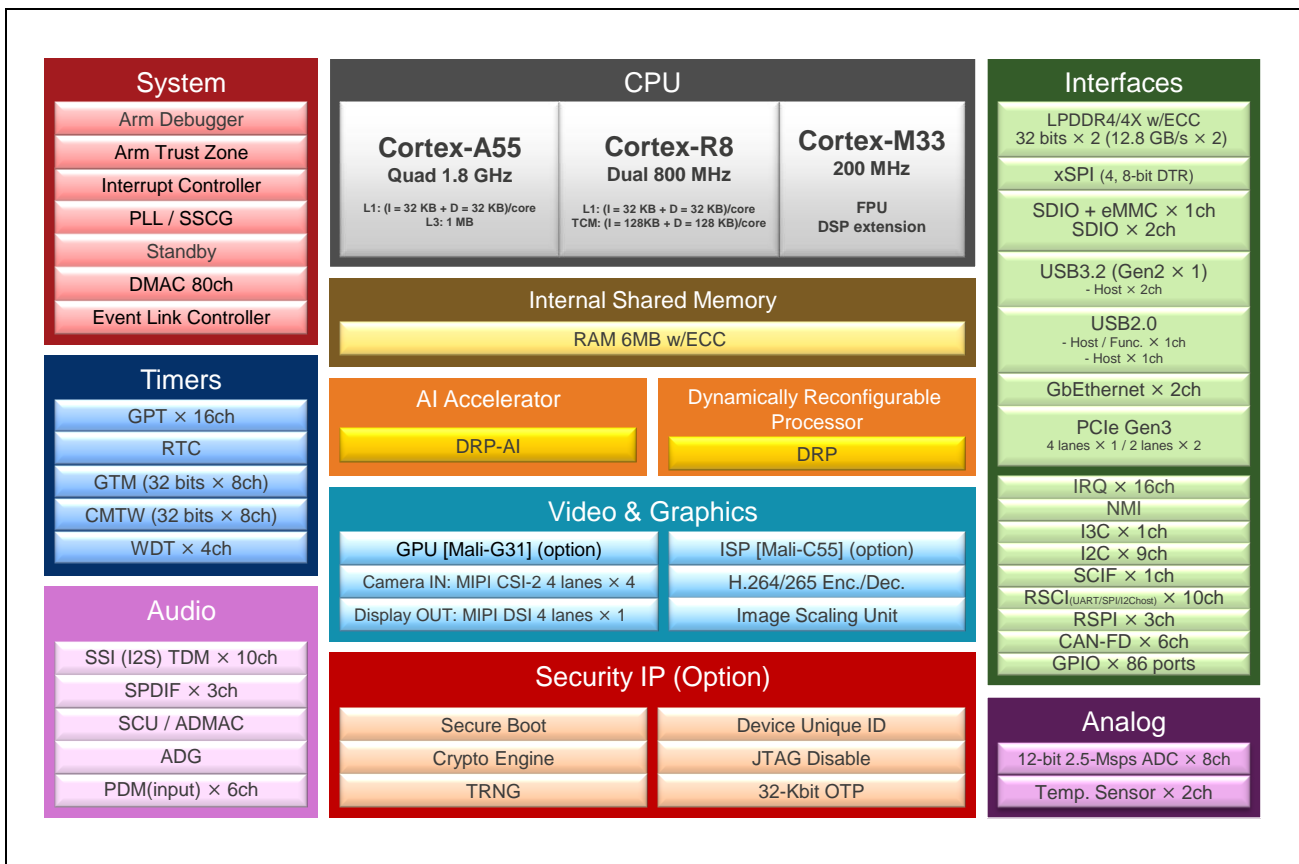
System

Arm Debugger

Arm Trust Zone

Interrupt Controller

PLL / SSCG

Standby

DMAC 80ch

Event Link Controller

Timers

GPT × 16ch

RTC

GTM (32 bits × 8ch)

CMTW (32 bits × 8ch)

WDT × 4ch

Audio

SSI (I2S) TDM × 10ch

SPDIF × 3ch

SCU / ADMAC

ADG

PDM(input) × 6ch

CPU

Cortex-A55
Quad 1.8 GHz
L1: (I = 32 KB + D = 32 KB)/core
L3: 1 MB

Cortex-R8
Dual 800 MHz
L1: (I = 32 KB + D = 32 KB)/core
TCM: (I = 128KB + D = 128 KB)/core

Cortex-M33
200 MHz
FPU
DSP extension

Internal Shared Memory

RAM 6MB w/ECC

AI Accelerator

DRP-AI

Dynamically Reconfigurable Processor

DRP

Video & Graphics

GPU [Mali-G31] (option)

ISP [Mali-C55] (option)

Camera IN: MIPI CSI-2 4 lanes × 4

H.264/265 Enc./Dec.

Display OUT: MIPI DSI 4 lanes × 1

Image Scaling Unit

Security IP (Option)

Secure Boot

Device Unique ID

Crypto Engine

JTAG Disable

TRNG

32-Kbit OTP

Interfaces

LPDDR4/4X w/ECC
32 bits × 2 (12.8 GB/s × 2)

xSPI (4, 8-bit DTR)

SDIO + eMMC × 1ch
SDIO × 2ch

USB3.2 (Gen2 × 1)
- Host × 2ch

USB2.0
- Host / Func. × 1ch
- Host × 1ch

GbEthernet × 2ch

PCIe Gen3
4 lanes × 1 / 2 lanes × 2

IRQ × 16ch

NMI

I3C × 1ch

I2C × 9ch

SCIF × 1ch

RSCI(UART/SPI/I2Chost) × 10ch

RSPI × 3ch

CAN-FD × 6ch

GPIO × 86 ports

Analog

12-bit 2.5-Msps ADC × 8ch

Temp. Sensor × 2ch